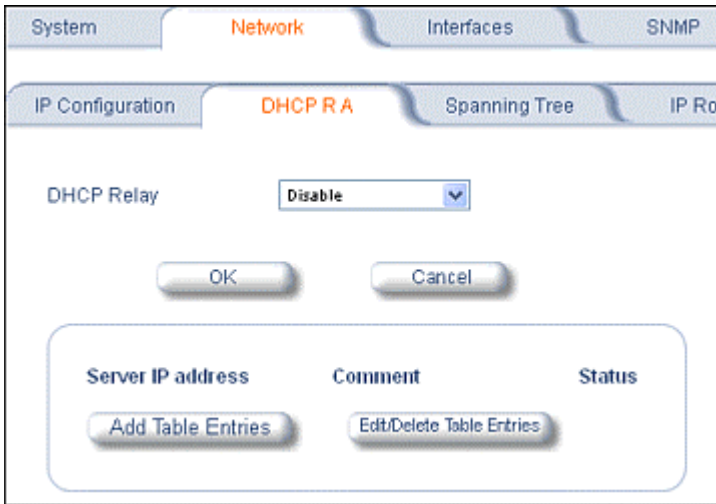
System Network Interfaces SNMP

IP Configuration DHCP R A Spanning Tree IP Ro

DHCP Relay Disable

OK Cancel

| Server IP address | Comment | Status |
|---|---|---|

Add Table Entries Edit/Delete Table Entries